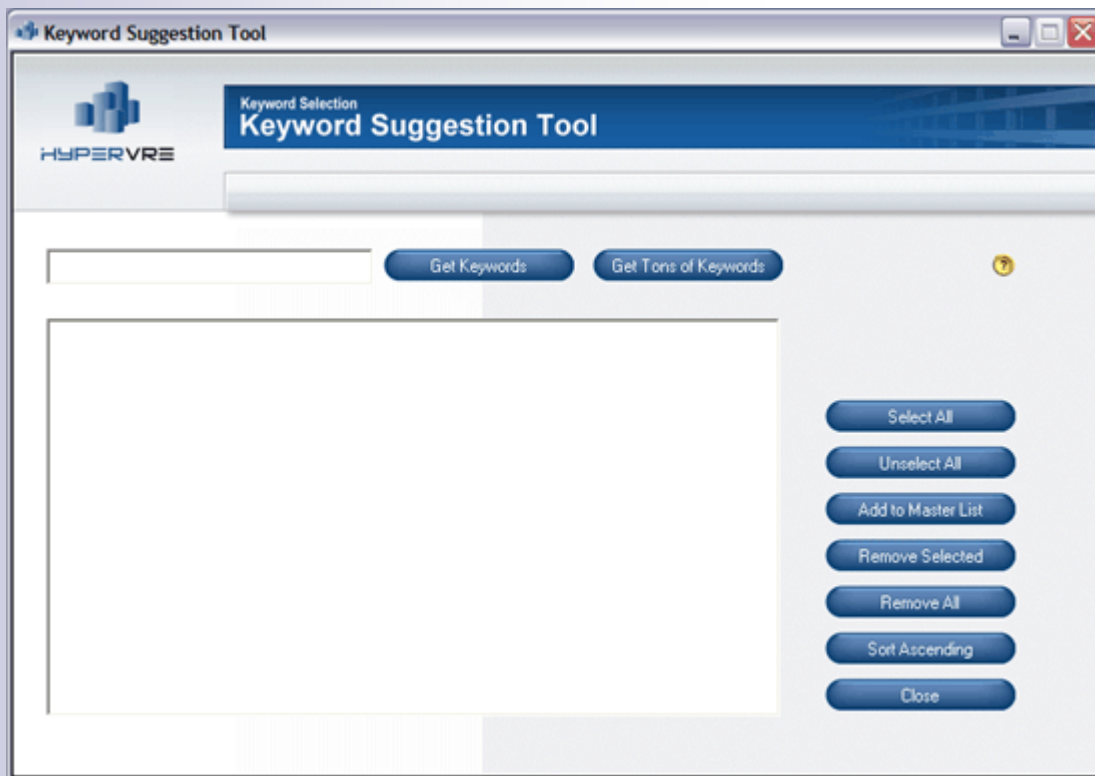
Keyword Suggestion Tool

HYPERVRE

Keyword Selection
Keyword Suggestion Tool

Get Keywords
Get Tons of Keywords

Select All
Unselect All
Add to Master List
Remove Selected
Remove All
Sort Ascending
Close